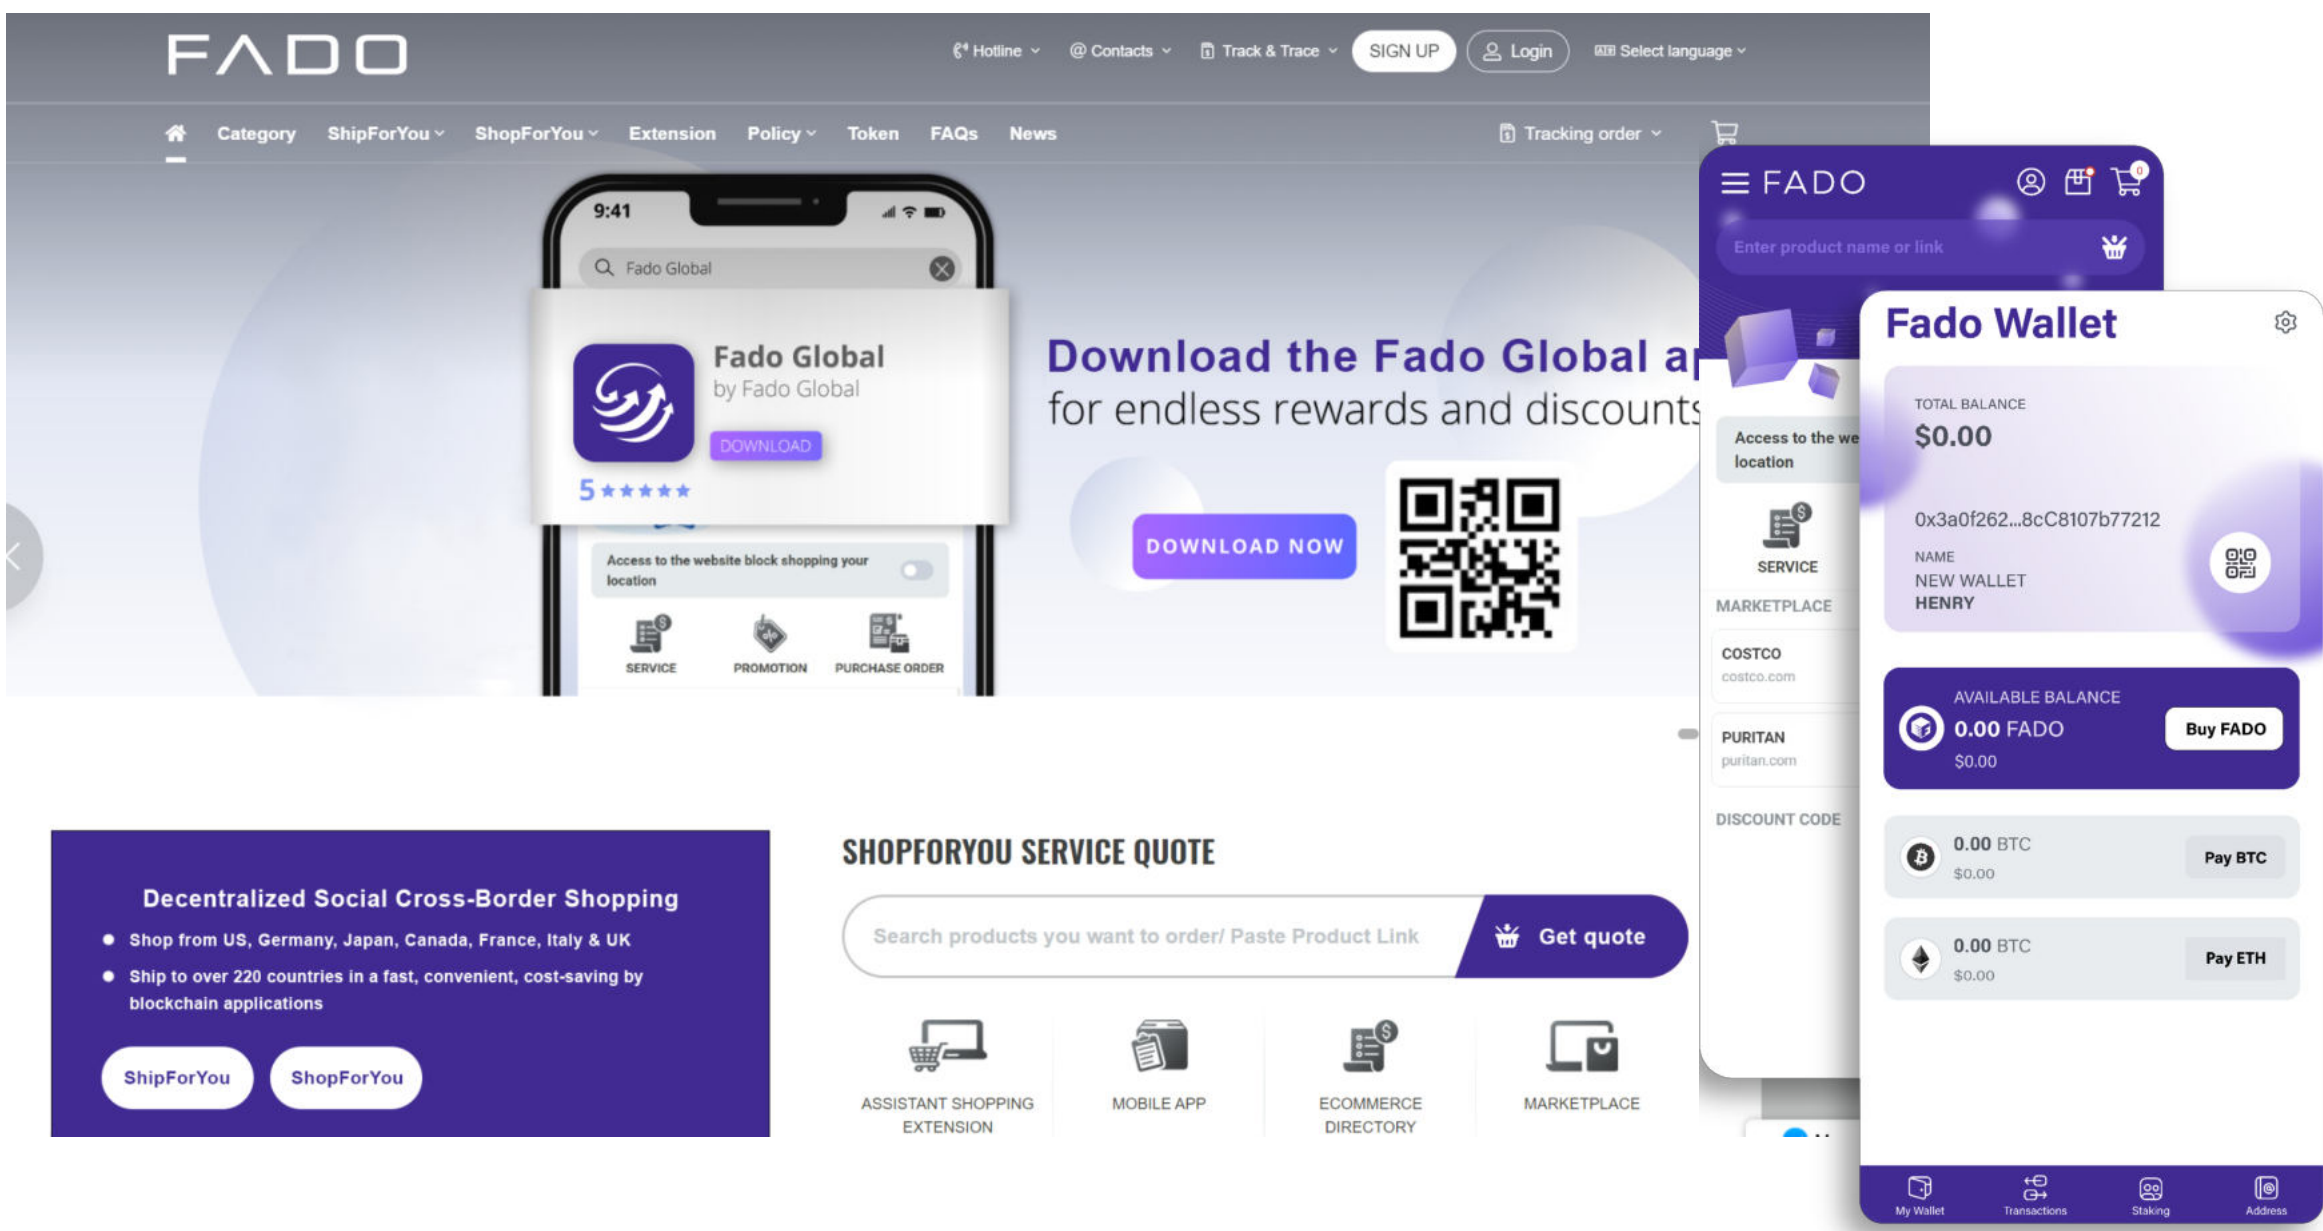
FADO

Hotline Contacts Track & Trace SIGN UP Login Select language

Category ShipForYou ShopForYou Extension Policy Token FAQs News Tracking order

9:41

Fado Global

Fado Global
by Fado Global
DOWNLOAD
5 ★★★★★

Access to the website block shopping your location

SERVICE PROMOTION PURCHASE ORDER

Download the Fado Global a
for endless rewards and discounts

DOWNLOAD NOW

FADO

Enter product name or link

Access to the we location

SERVICE

MARKETPLACE

COSTCO
costco.com

PURITAN
puritan.com

DISCOUNT CODE

Fado Wallet

TOTAL BALANCE
$0.00

0x3a0f262...8cC8107b77212

NAME
NEW WALLET
HENRY

AVAILABLE BALANCE
0.00 FADO
$0.00
Buy FADO

0.00 BTC
$0.00
Pay BTC

0.00 BTC
$0.00
Pay ETH

My Wallet Transactions Staking Address

Decentralized Social Cross-Border Shopping
- Shop from US, Germany, Japan, Canada, France, Italy & UK
- Ship to over 220 countries in a fast, convenient, cost-saving by blockchain applications

ShipForYou ShopForYou

SHOPFORYOU SERVICE QUOTE

Search products you want to order/ Paste Product Link

Get quote

ASSISTANT SHOPPING EXTENSION

MOBILE APP

ECOMMERCE DIRECTORY

MARKETPLACE